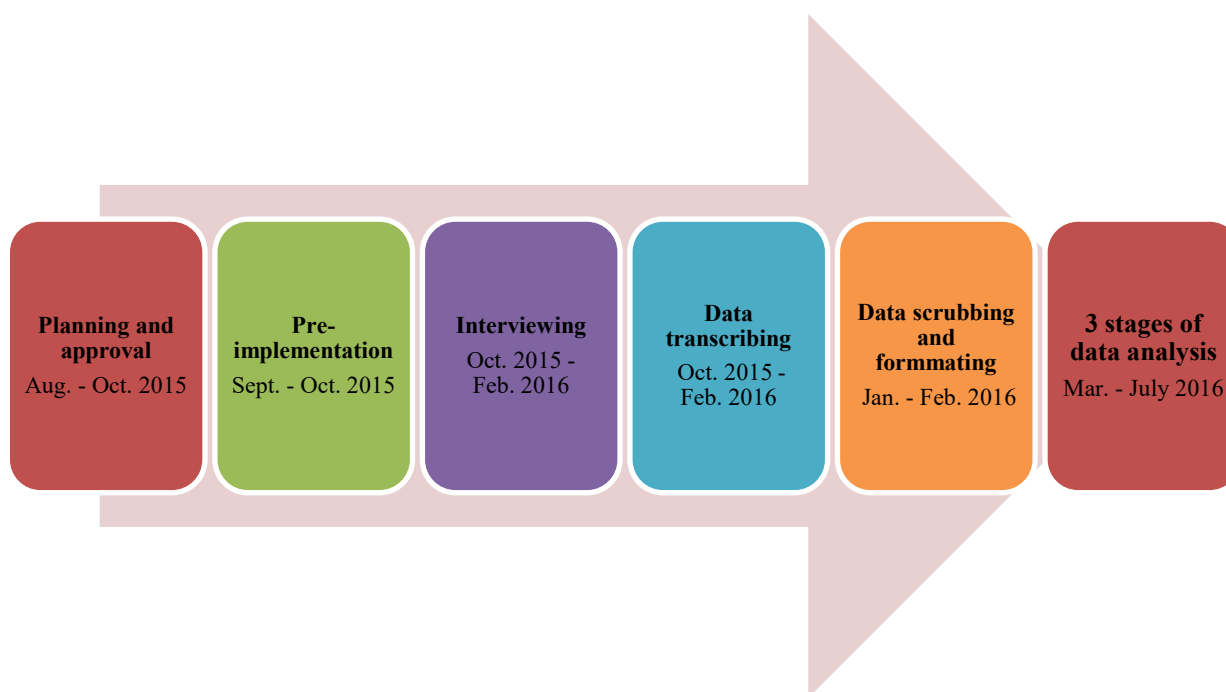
Planning and approval
Aug. - Oct. 2015

Pre-implementation
Sept. - Oct. 2015

Interviewing
Oct. 2015 - Feb. 2016

Data transcribing
Oct. 2015 - Feb. 2016

Data scrubbing and formmating
Jan. - Feb. 2016

3 stages of data analysis
Mar. - July 2016